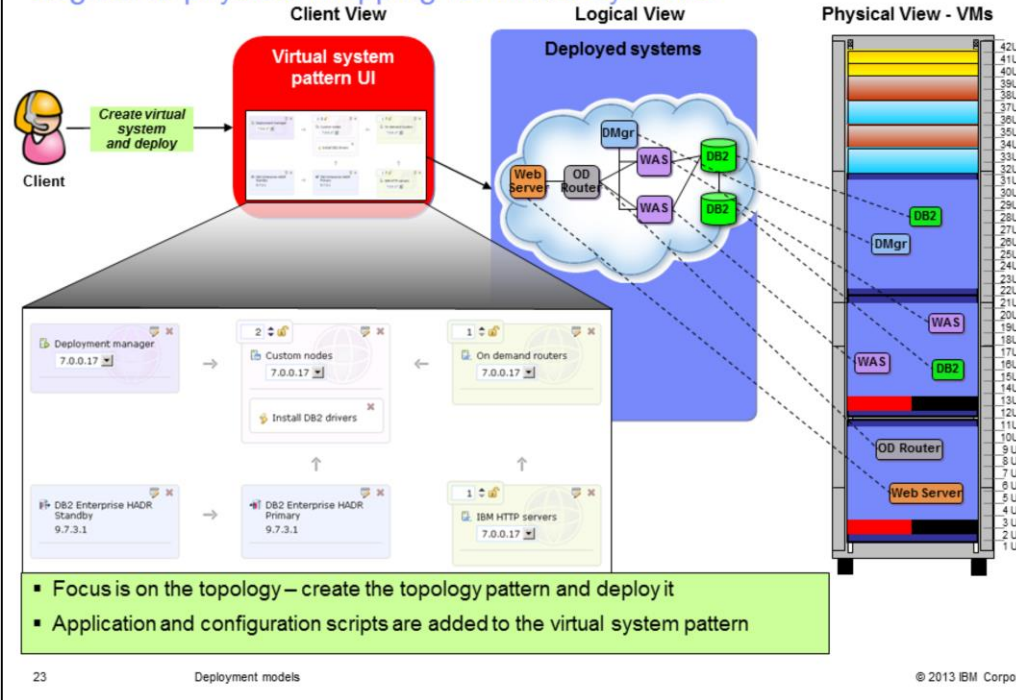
Client View

Logical View

Physical View - VMs

Virtual system pattern UI

Create virtual system and deploy

Client

Deployed systems

DMgr

Web Server

OD Router

WAS

WAS

DB2

DB2

42U
41U
40U
39U
38U
37U
36U
35U
34U
33U
32U
31U
30U
29U
28U
27U
26U
25U
24U
23U
22U
21U
20U
19U
18U
17U
16U
15U
14U
13U
12U
11U
10U
9U
8U
7U
6U
5U
4U
3U
2U
1U

DB2

DMgr

WAS

WAS

DB2

OD Router

Web Server

Deployment manager
7.0.0.17

2
Custom nodes
7.0.0.17

Install DB2 drivers

1
On demand routers
7.0.0.17

DB2 Enterprise HADR Standby
9.7.3.1

DB2 Enterprise HADR Primary
9.7.3.1

1
IBM HTTP servers
7.0.0.17

▪ Focus is on the topology – create the topology pattern and deploy it

▪ Application and configuration scripts are added to the virtual system pattern

23

Deployment models

© 2013 IBM Corpo